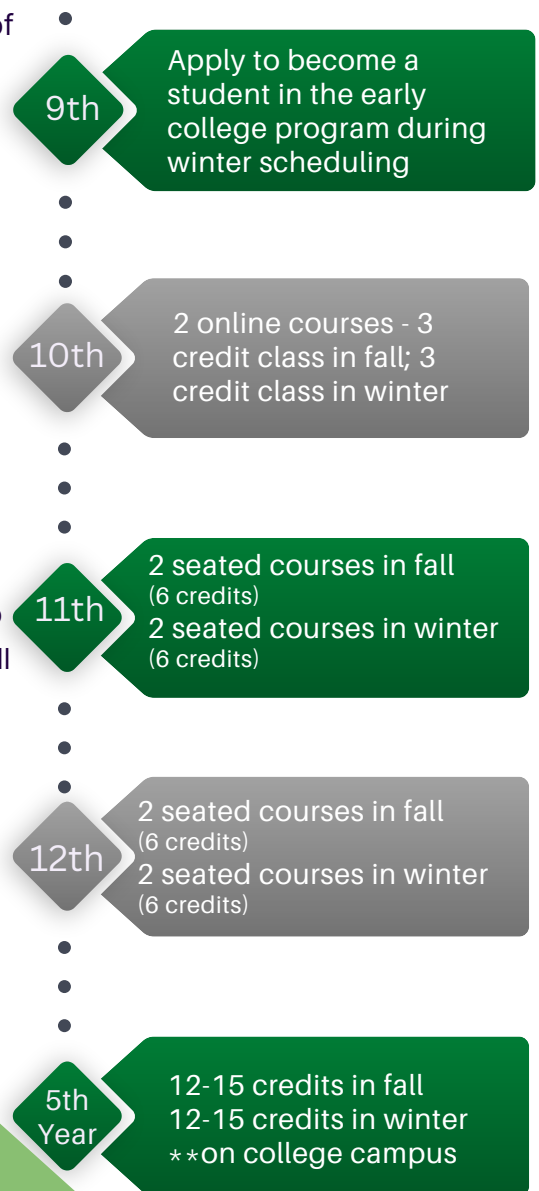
of

9th
Apply to become a student in the early college program during winter scheduling

10th
2 online courses - 3 credit class in fall; 3 credit class in winter

11th
2 seated courses in fall (6 credits)
2 seated courses in winter (6 credits)

ll

12th
2 seated courses in fall (6 credits)
2 seated courses in winter (6 credits)

5th Year
12-15 credits in fall
12-15 credits in winter
**on college campus